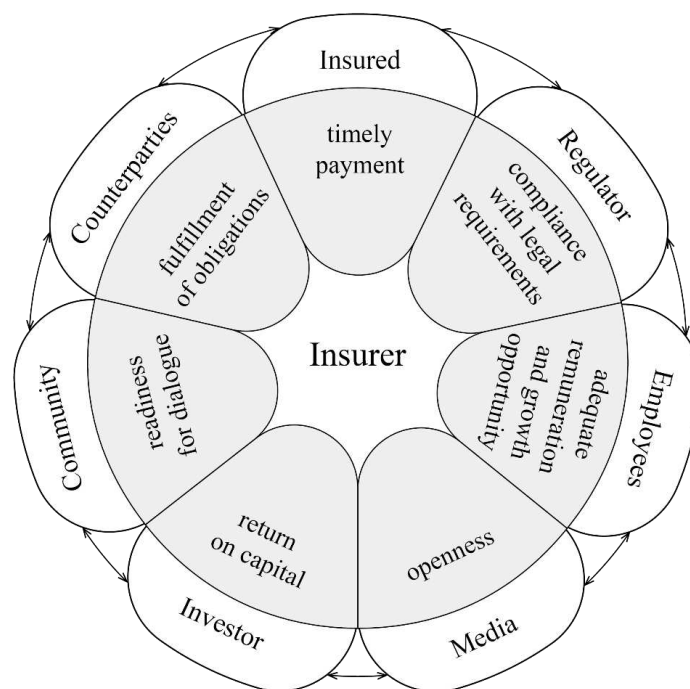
Insured

timely payment

Regulator

compliance with legal requirements

Employees

adequate remuneration and growth opportunity

Media

openness

Investor

return on capital

Community

readiness for dialogue

Counterparties

fulfillment of obligations

Insurer